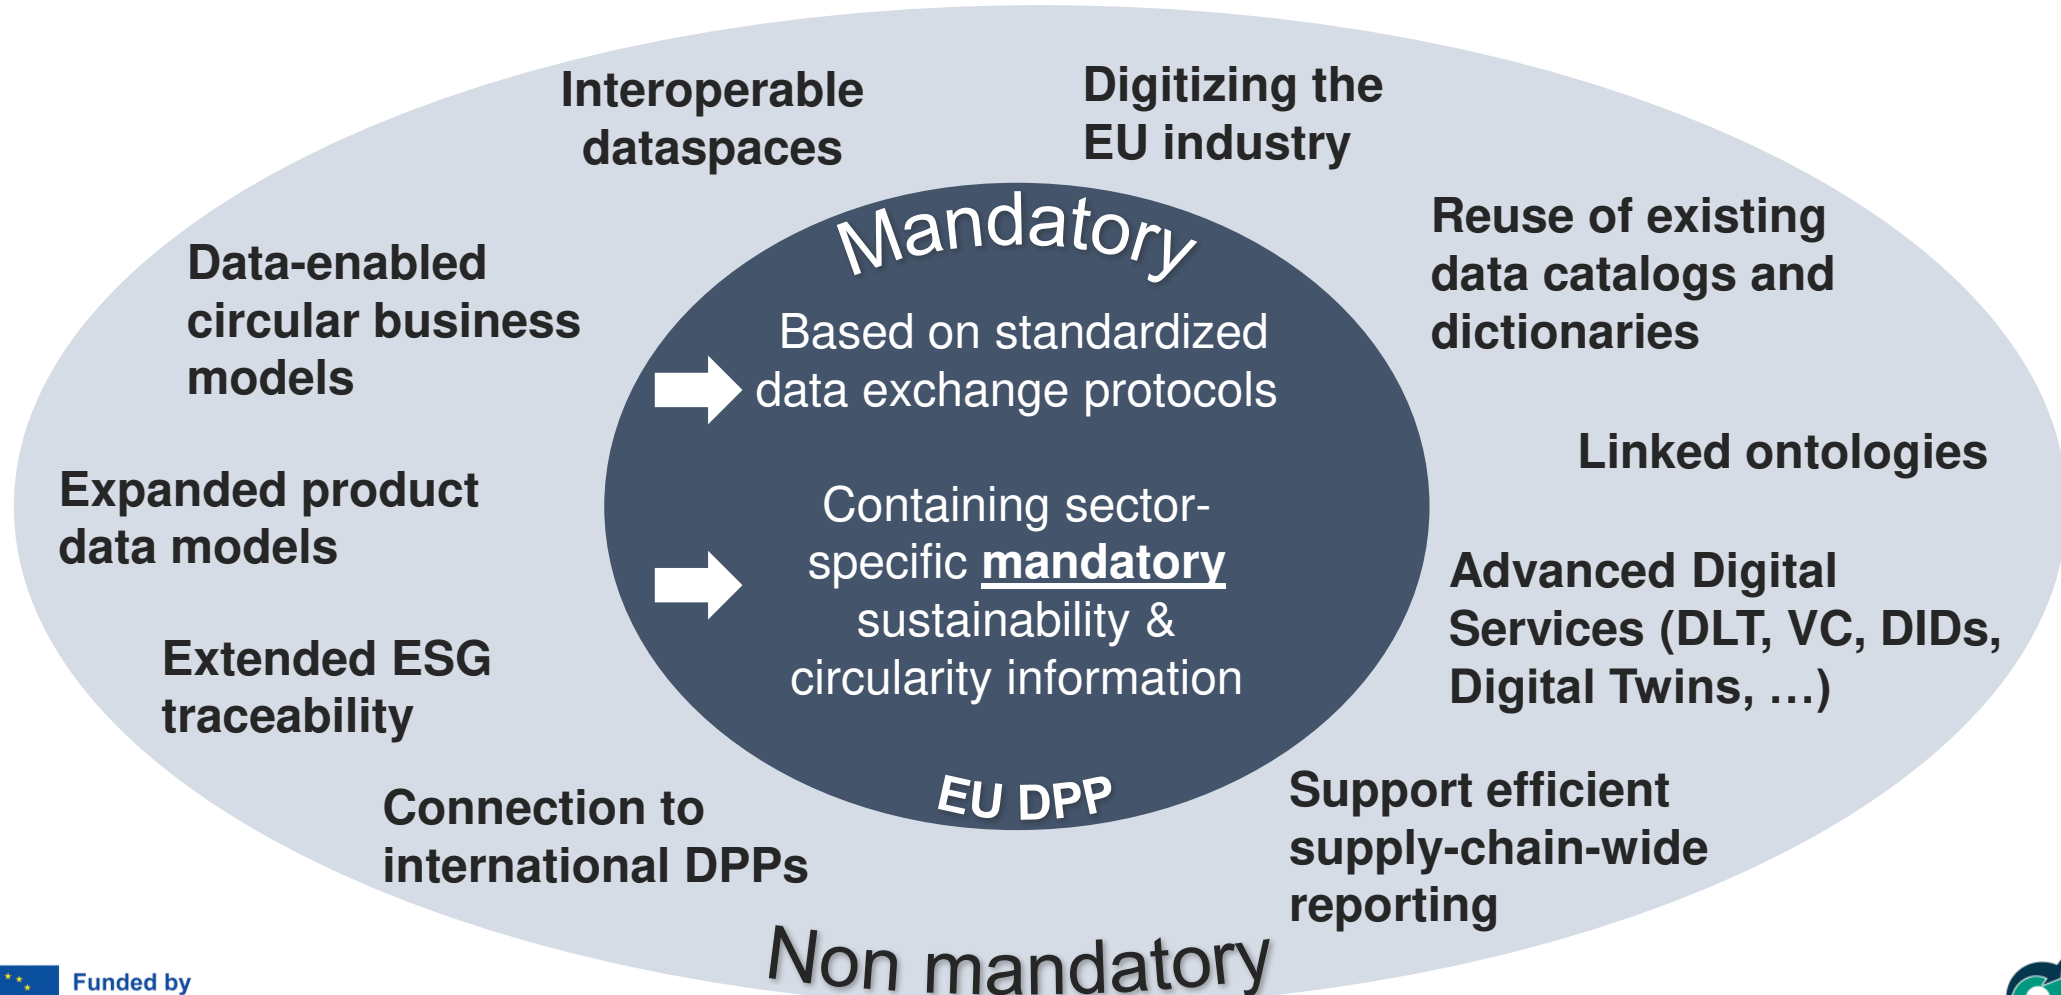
Interoperable dataspaces

Digitizing the EU industry

Data-enabled circular business models

Mandatory

Based on standardized data exchange protocols

Containing sector-specific mandatory sustainability & circularity information

EU DPP

Reuse of existing data catalogs and dictionaries

Linked ontologies

Expanded product data models

Advanced Digital Services (DLT, VC, DIDs, Digital Twins, …)

Extended ESG traceability

Connection to international DPPs

Support efficient supply-chain-wide reporting

Non mandatory

Funded by